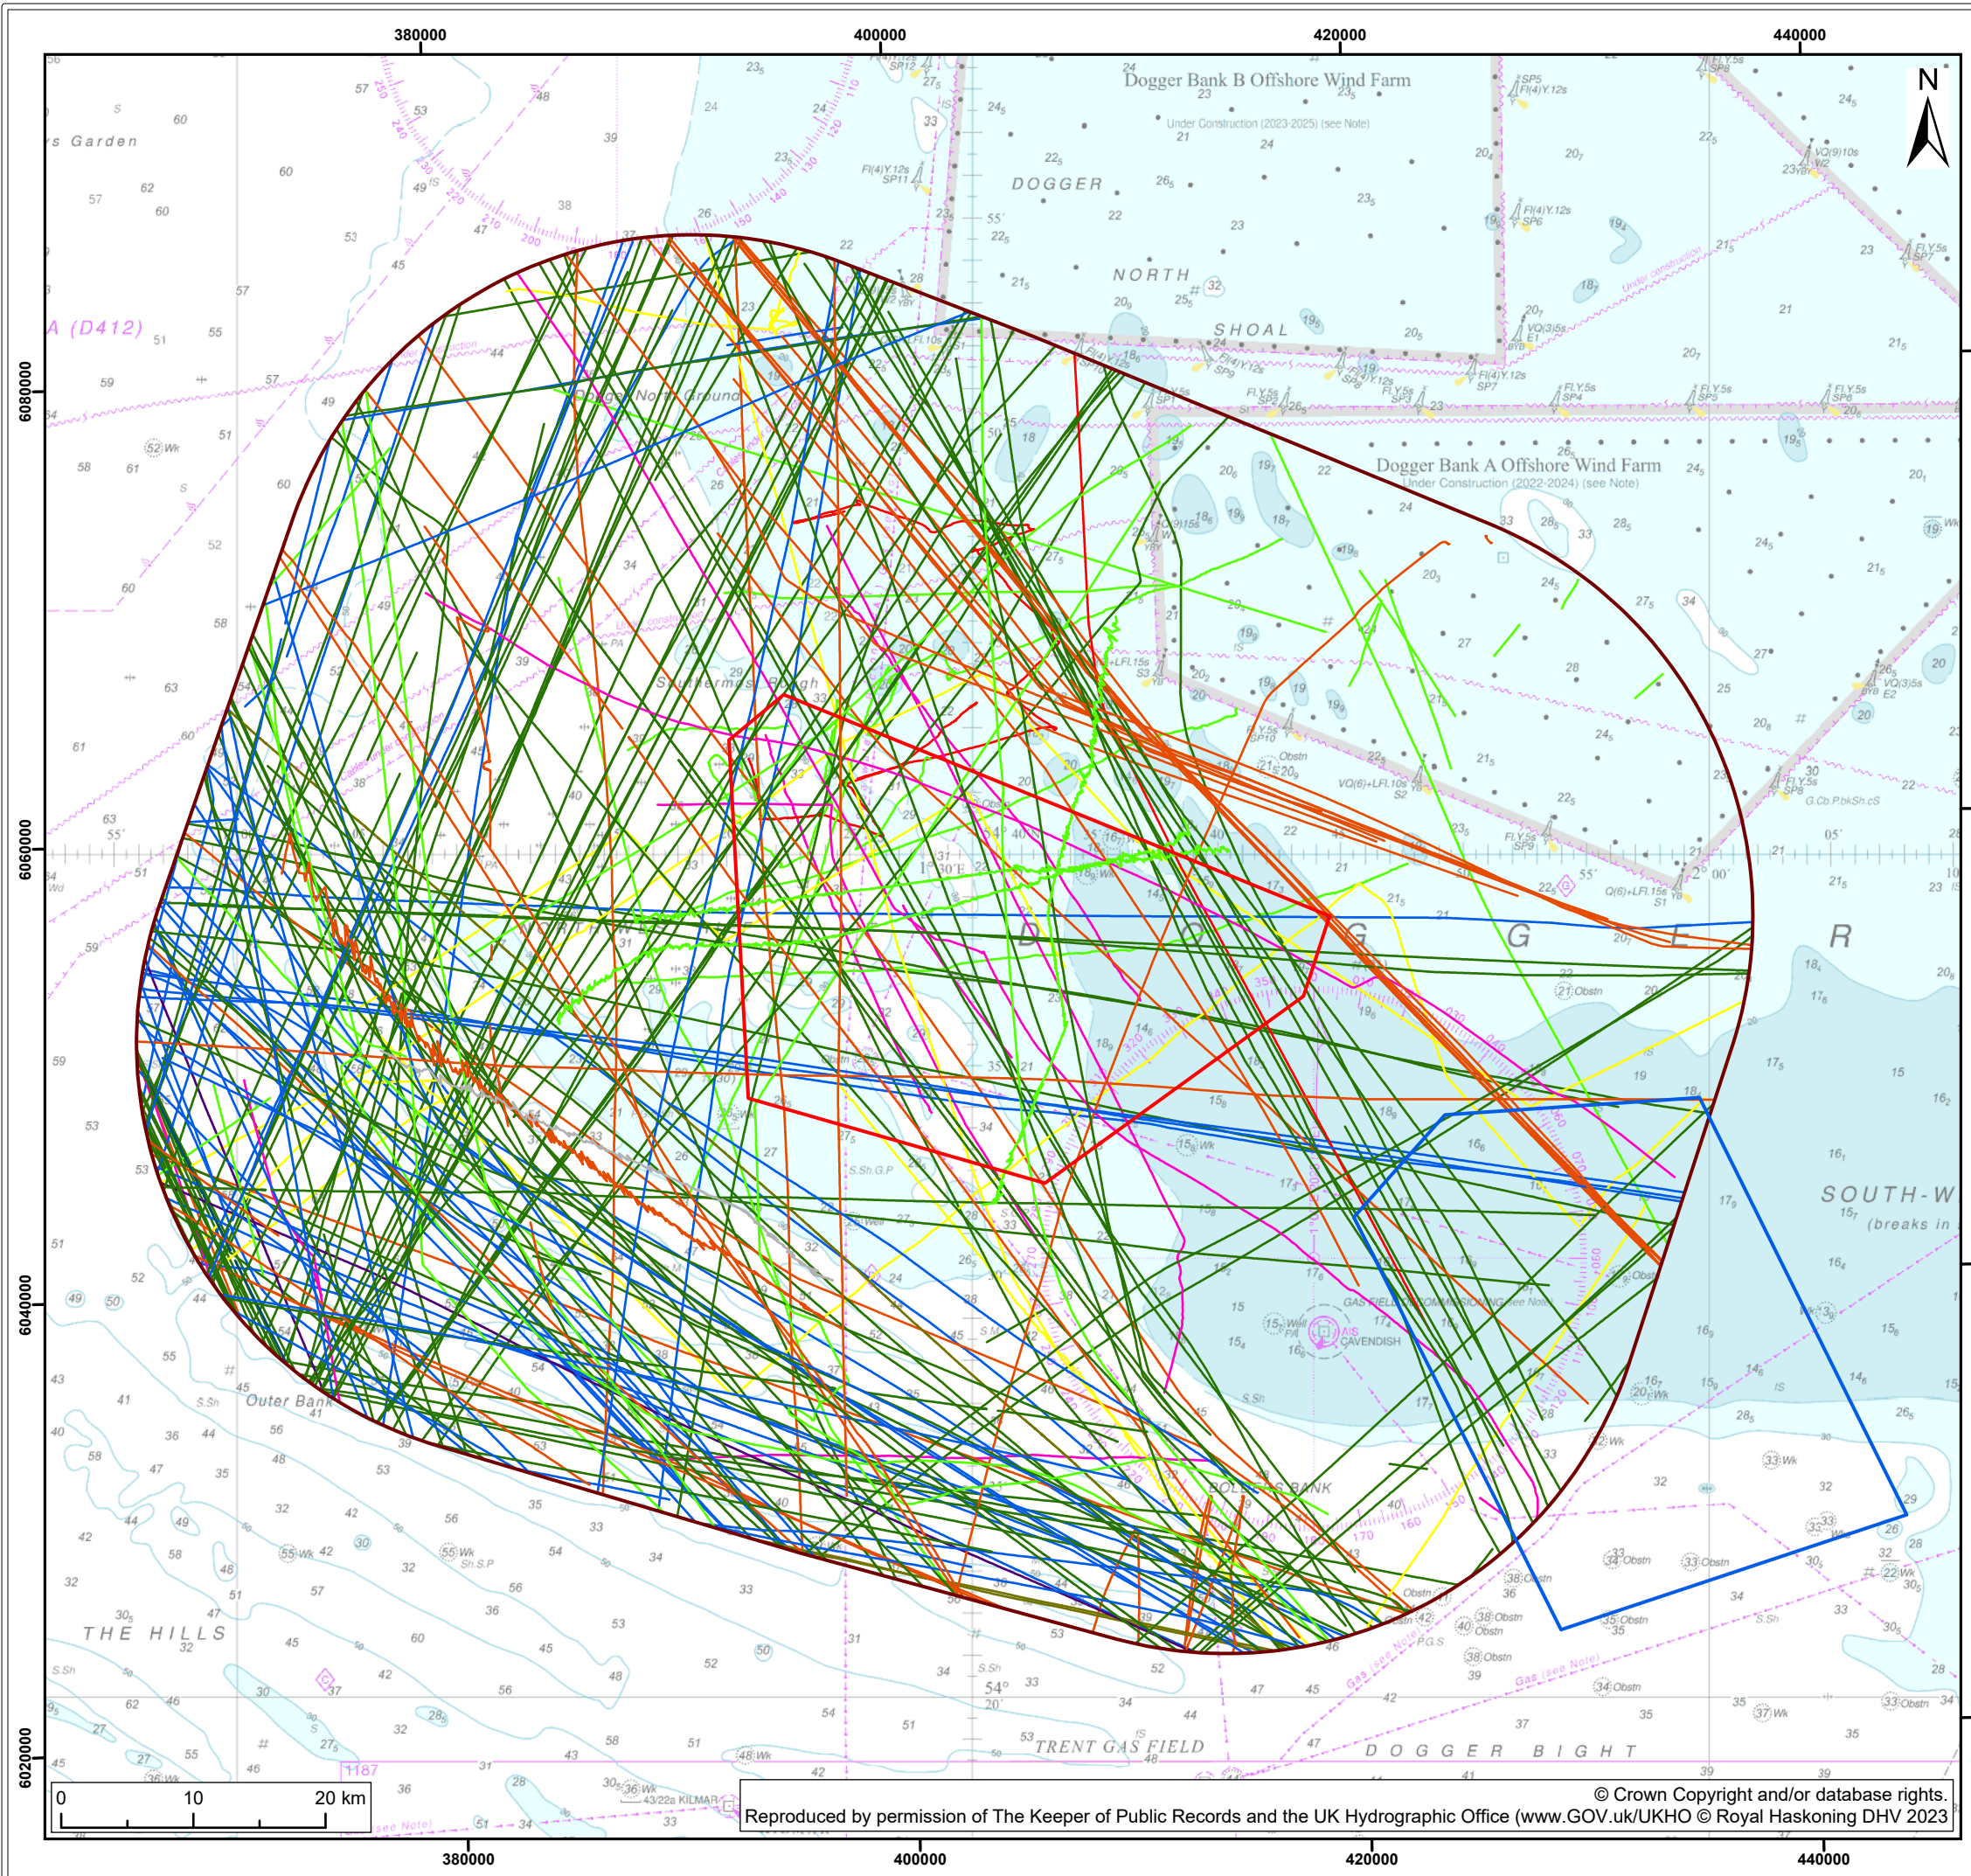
380000
400000
420000
440000
6080000
6060000
6040000
6020000
N
Dogger Bank B Offshore Wind Farm
Under Construction (2023-2025) (see Note)
DOGGER
NORTH
SHOAL
Dogger Bank A Offshore Wind Farm
Under Construction (2022-2024) (see Note)
Dogger North Ground
Southermost Rough
DOGGER
SOUTH-W
(breaks in
Outer Bank
THE HILLS
TRENT GAS FIELD
DOGGER BIGHT
GAS FIELD
CAVENDISH
s Garden
A (D412)
0
10
20 km
© Crown Copyright and/or database rights.
Reproduced by permission of The Keeper of Public Records and the UK Hydrographic Office (www.GOV.uk/UKHO © Royal Haskoning DHV 2023